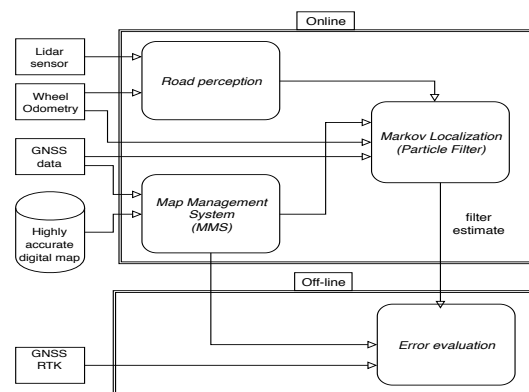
Online

Lidar sensor

Road perception

Wheel Odometry

GNSS data

Markov Localization (Particle Filter)

Map Management System (MMS)

Highly accurate digital map

filter estimate

Off-line

GNSS RTK

Error evaluation